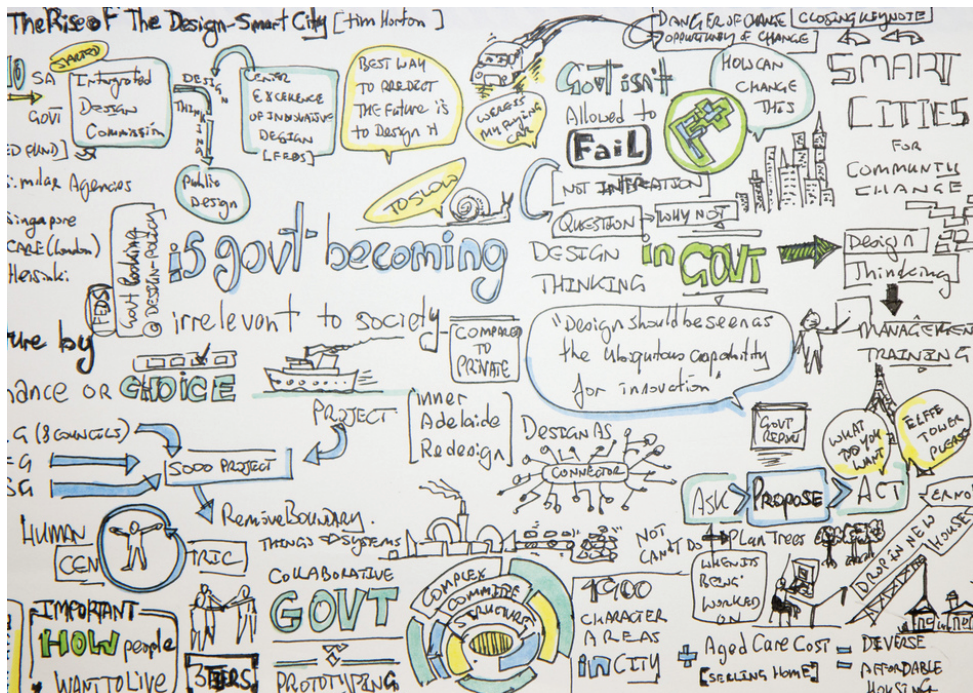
The Rise of The Design-Smart City [Tim Horton]

DANGER OF CHANGE
OPPORTUNITY of CHANGE

CLOSING KEYNOTE

SMART CITIES FOR COMMUNITY CHANGE

10 SA GOVT

STARTED

Integrated Design Commission

DESIGN THINKING

CENTER EXCELLENCE OF INNOVATIVE DESIGN [LEDS]

BEST WAY TO PREDICT THE FUTURE is to Design it

WHERE IS MY FLYING CAR

Govt isn't Allowed to FAIL

HOW CAN CHANGE THIS

ED FUND]

Similar Agencies

Singapore
CABE (London)
Helsinki

Public Design

TO SLOW

NOT INTERATION

QUESTION WHY NOT

Govt Booking @ Design-Policy

FEDS

is govt becoming irrelevant to society

DESIGN THINKING in GOVT

Design Thinking

MANAGEMENT TRAINING

ure by
hance OR CHOICE

COMPARED TO PRIVATE

"Design should be seen as the Ubiquitous capability for innovation"

PROJECT

Inner Adelaide Redesign

GOVT REPORT

WHAT DO YOU WANT

EIFFEL TOWER PLEASE

G (8 COUNCILS)
G
G

5000 PROJECT

DESIGN AS CONNECTOR

Remove Boundary.

ASK PROPOSE ACT

HUMAN CENTRIC

THINGS ⇒ SYSTEMS

NOT CAN'T DO

Plan Trees

WHEN IS BEING WORKED ON

DROP IN NEW HOUSES

COLLABORATIVE GOVT PROTOTYPING

COMPLEX COMMITTEE STRUCTURE

1900 CHARACTER AREAS IN CITY

IMPORTANT HOW people WANT TO LIVE

3TIERS

+ Aged Care Cost [SELLING HOME] = DIVERSE = AFFORDABLE HOUSING